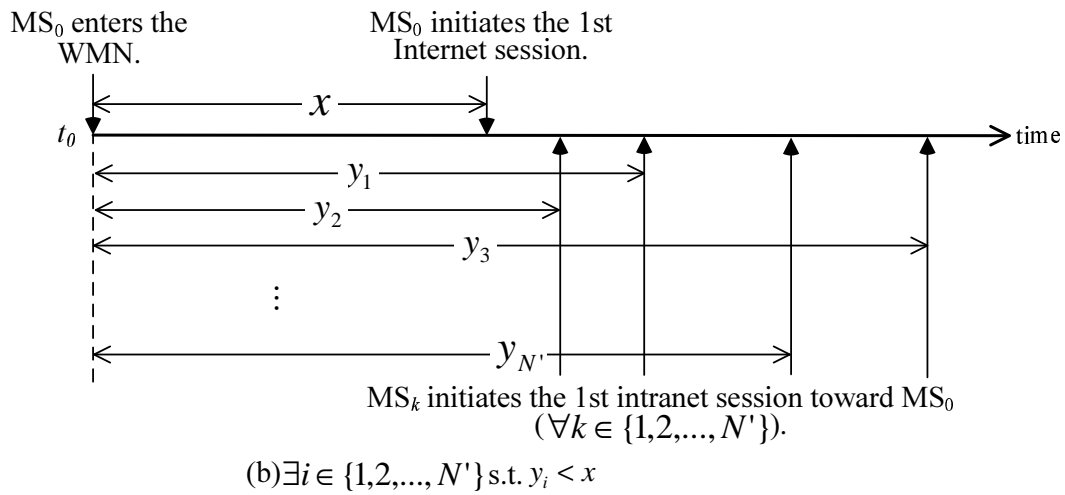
$MS_0$ enters the WMN.

$MS_0$ initiates the 1st Internet session.

$x$

$t_0$

time

$y_1$

$y_2$

$y_3$

$\vdots$

$y_{N'}$

$MS_k$ initiates the 1st intranet session toward $MS_0$ ($\forall k \in \{1,2,...,N'\}$).

(b)$\exists i \in \{1,2,...,N'\}$ s.t. $y_i < x$